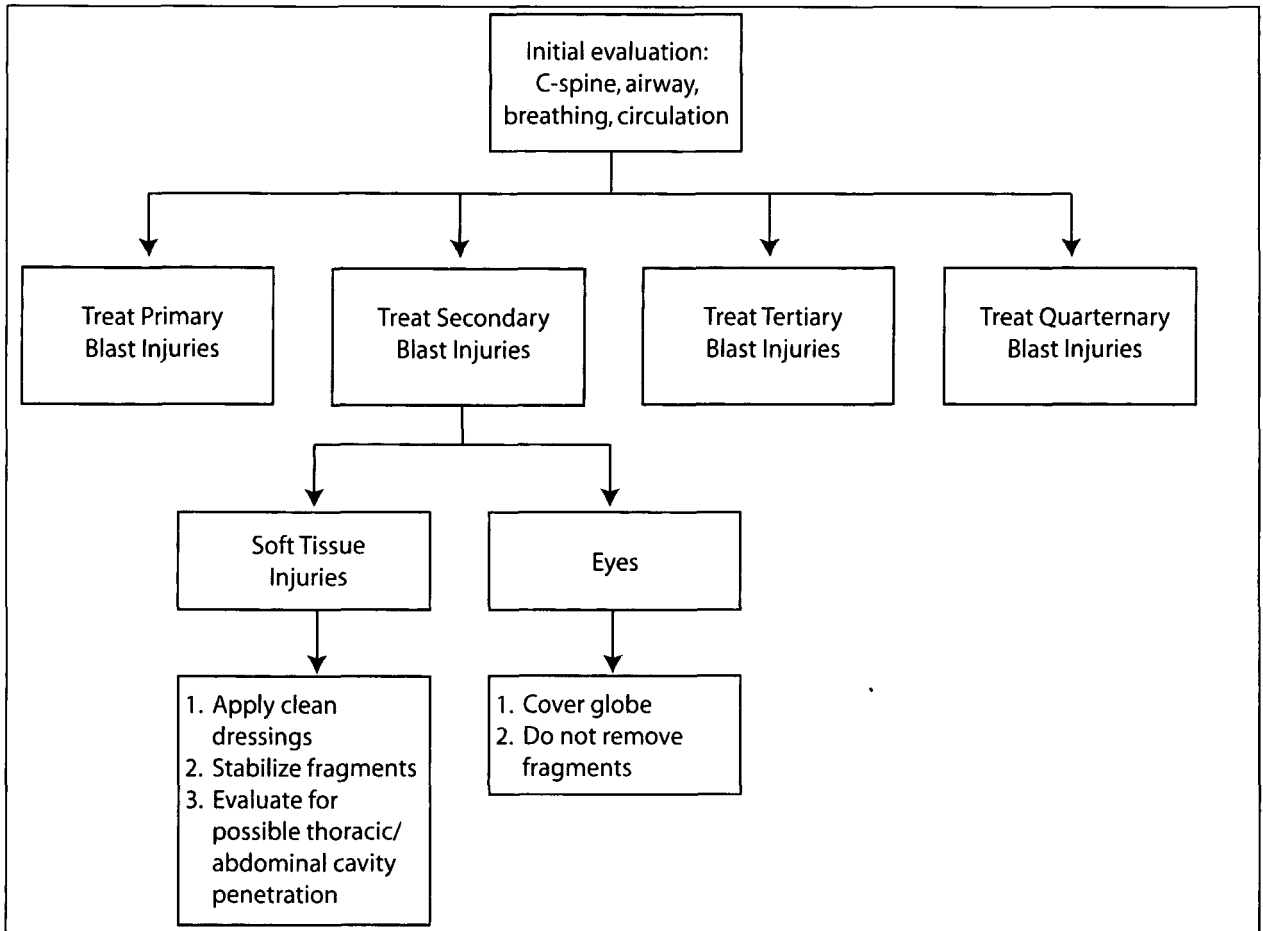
Initial evaluation: C-spine, airway, breathing, circulation

Treat Primary Blast Injuries

Treat Secondary Blast Injuries

Treat Tertiary Blast Injuries

Treat Quarternary Blast Injuries

Soft Tissue Injuries

Eyes

1. Apply clean dressings
2. Stabilize fragments
3. Evaluate for possible thoracic/abdominal cavity penetration

1. Cover globe
2. Do not remove fragments